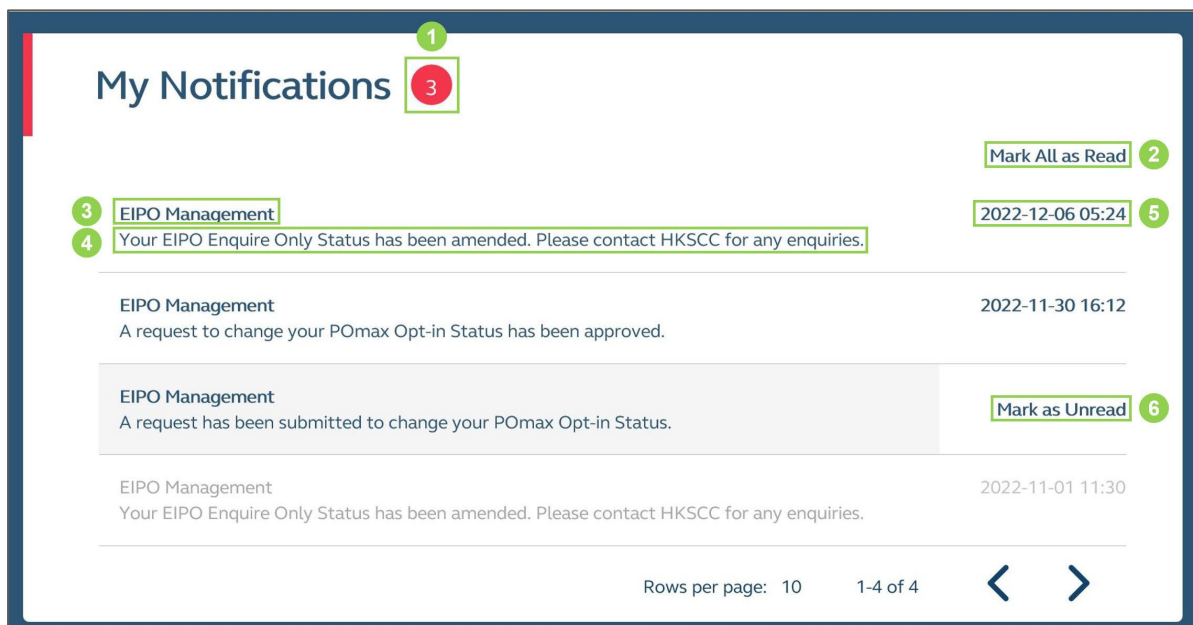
1

My Notifications 3

Mark All as Read 2

3 EIPO Management

2022-12-06 05:24 5

4 Your EIPO Enquire Only Status has been amended. Please contact HKSCC for any enquiries.

EIPO Management

2022-11-30 16:12

A request to change your POmax Opt-in Status has been approved.

EIPO Management

A request has been submitted to change your POmax Opt-in Status.

Mark as Unread 6

EIPO Management

2022-11-01 11:30

Your EIPO Enquire Only Status has been amended. Please contact HKSCC for any enquiries.

Rows per page: 10

1-4 of 4